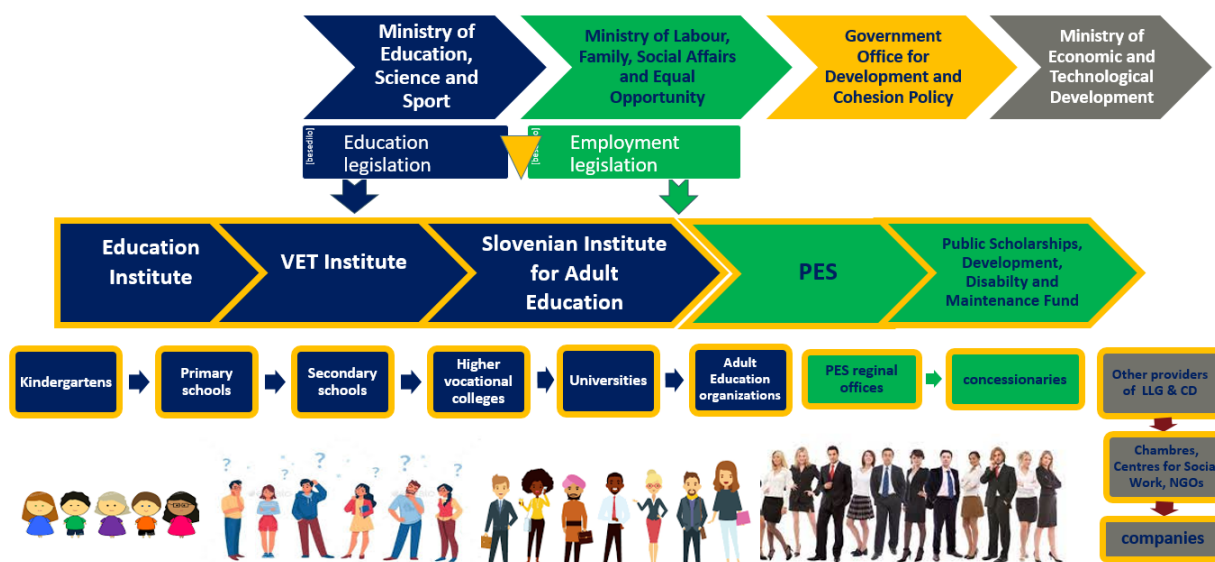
Ministry of Education, Science and Sport

Ministry of Labour, Family, Social Affairs and Equal Opportunity

Government Office for Development and Cohesion Policy

Ministry of Economic and Technological Development

[besedilo] Education legislation

[besedilo] Employment legislation

Education Institute

VET Institute

Slovenian Institute for Adult Education

PES

Public Scholarships, Development, Disabilty and Maintenance Fund

Kindergartens

Primary schools

Secondary schools

Higher vocational colleges

Universities

Adult Education organizations

PES reginal offices

concessionaries

Other providers of LLG & CD

Chambres, Centres for Social Work, NGOs

companies